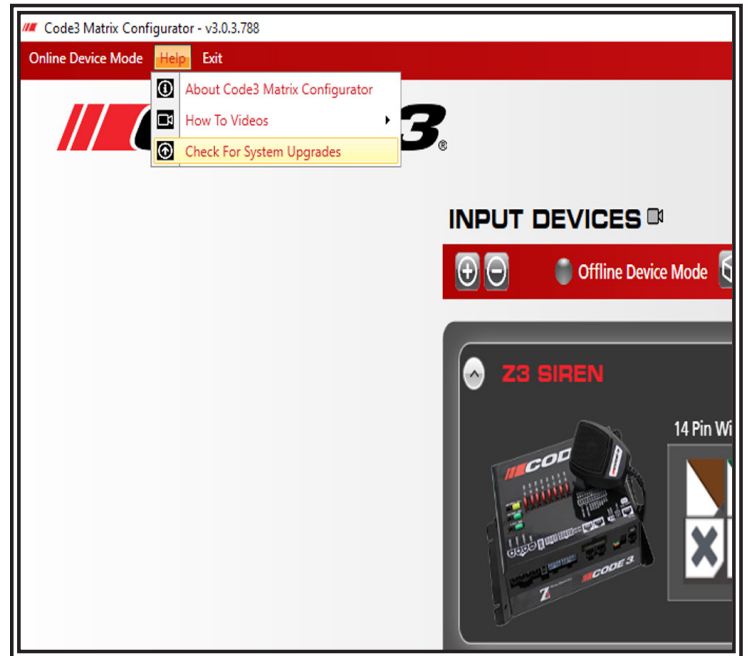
Code3 Matrix Configurator - v3.0.3.788

Online Device Mode Help Exit

About Code3 Matrix Configurator
How To Videos
Check For System Upgrades

3®

INPUT DEVICES

Offline Device Mode

Z3 SIREN

14 Pin Wi

CODE

CODE 3

Z